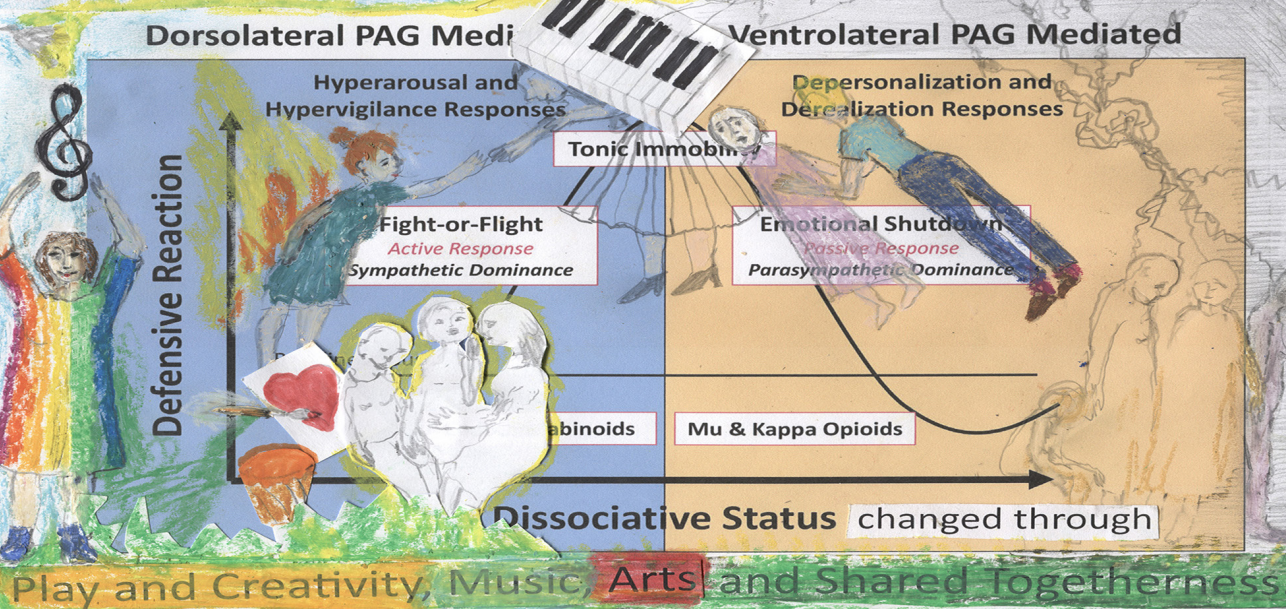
Dorsolateral PAG Medi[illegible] Ventrolateral PAG Mediated

Hyperarousal and Hypervigilance Responses

Depersonalization and Derealization Responses

Tonic Immobi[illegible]

Defensive Reaction

Fight-or-Flight
Active Response
Sympathetic Dominance

Emotional Shutdown
Passive Response
Parasympathetic Dominance

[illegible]abinoids

Mu & Kappa Opioids

Dissociative Status changed through

Play and Creativity, Music, Arts and Shared Togetherness